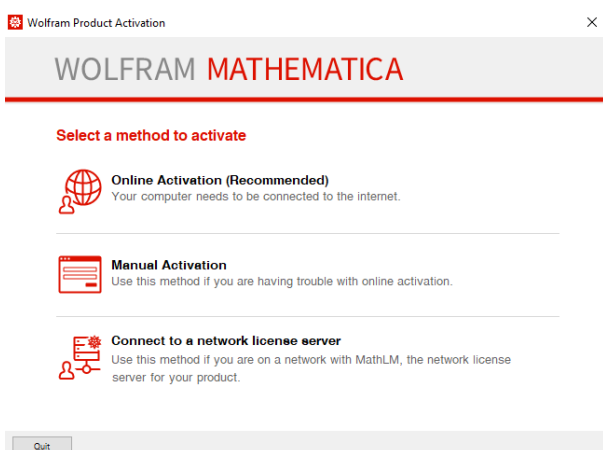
Wolfram Product Activation

×

WOLFRAM MATHEMATICA

Select a method to activate

Online Activation (Recommended)
Your computer needs to be connected to the internet.

Manual Activation
Use this method if you are having trouble with online activation.

Connect to a network license server
Use this method if you are on a network with MathLM, the network license server for your product.

Quit